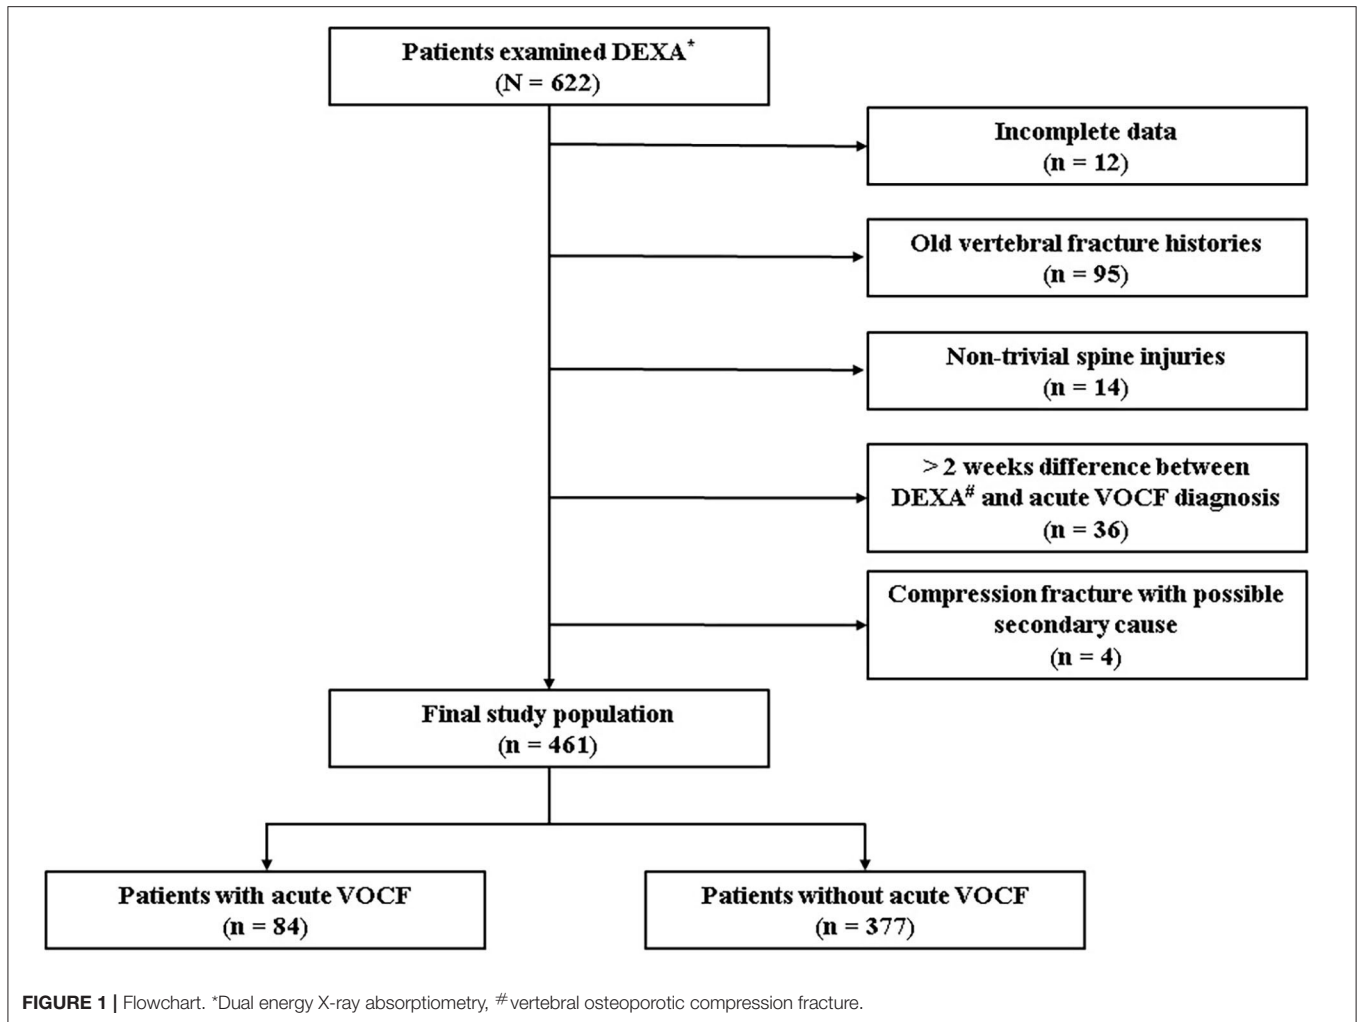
Patients examined DEXA$^{*}$
(N = 622)

Incomplete data
(n = 12)

Old vertebral fracture histories
(n = 95)

Non-trivial spine injuries
(n = 14)

> 2 weeks difference between DEXA$^{\#}$ and acute VOCF diagnosis
(n = 36)

Compression fracture with possible secondary cause
(n = 4)

Final study population
(n = 461)

Patients with acute VOCF
(n = 84)

Patients without acute VOCF
(n = 377)

FIGURE 1 | Flowchart. *Dual energy X-ray absorptiometry, $^{\#}$vertebral osteoporotic compression fracture.